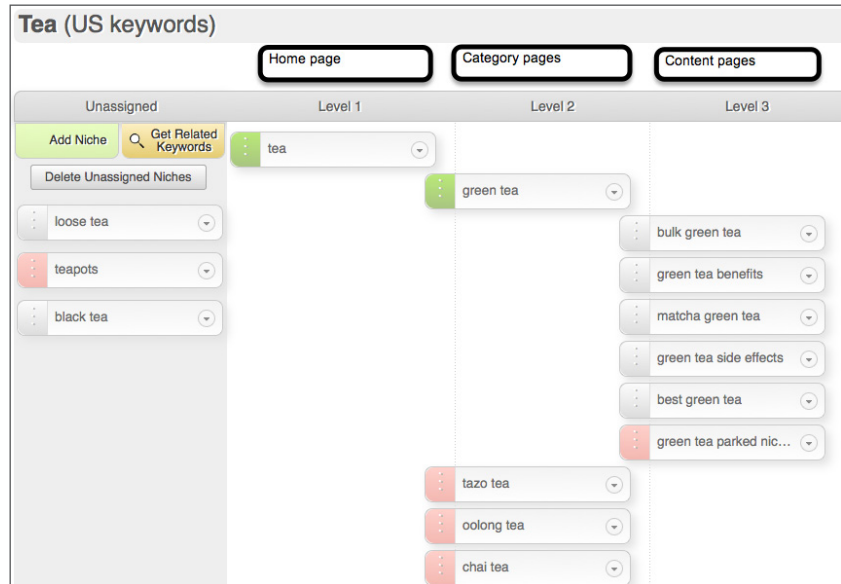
Tea (US keywords)

Home page

Category pages

Content pages

Unassigned

Level 1

Level 2

Level 3

Add Niche

Get Related Keywords

Delete Unassigned Niches

loose tea

teapots

black tea

tea

green tea

bulk green tea

green tea benefits

matcha green tea

green tea side effects

best green tea

green tea parked nic...

tazo tea

oolong tea

chai tea